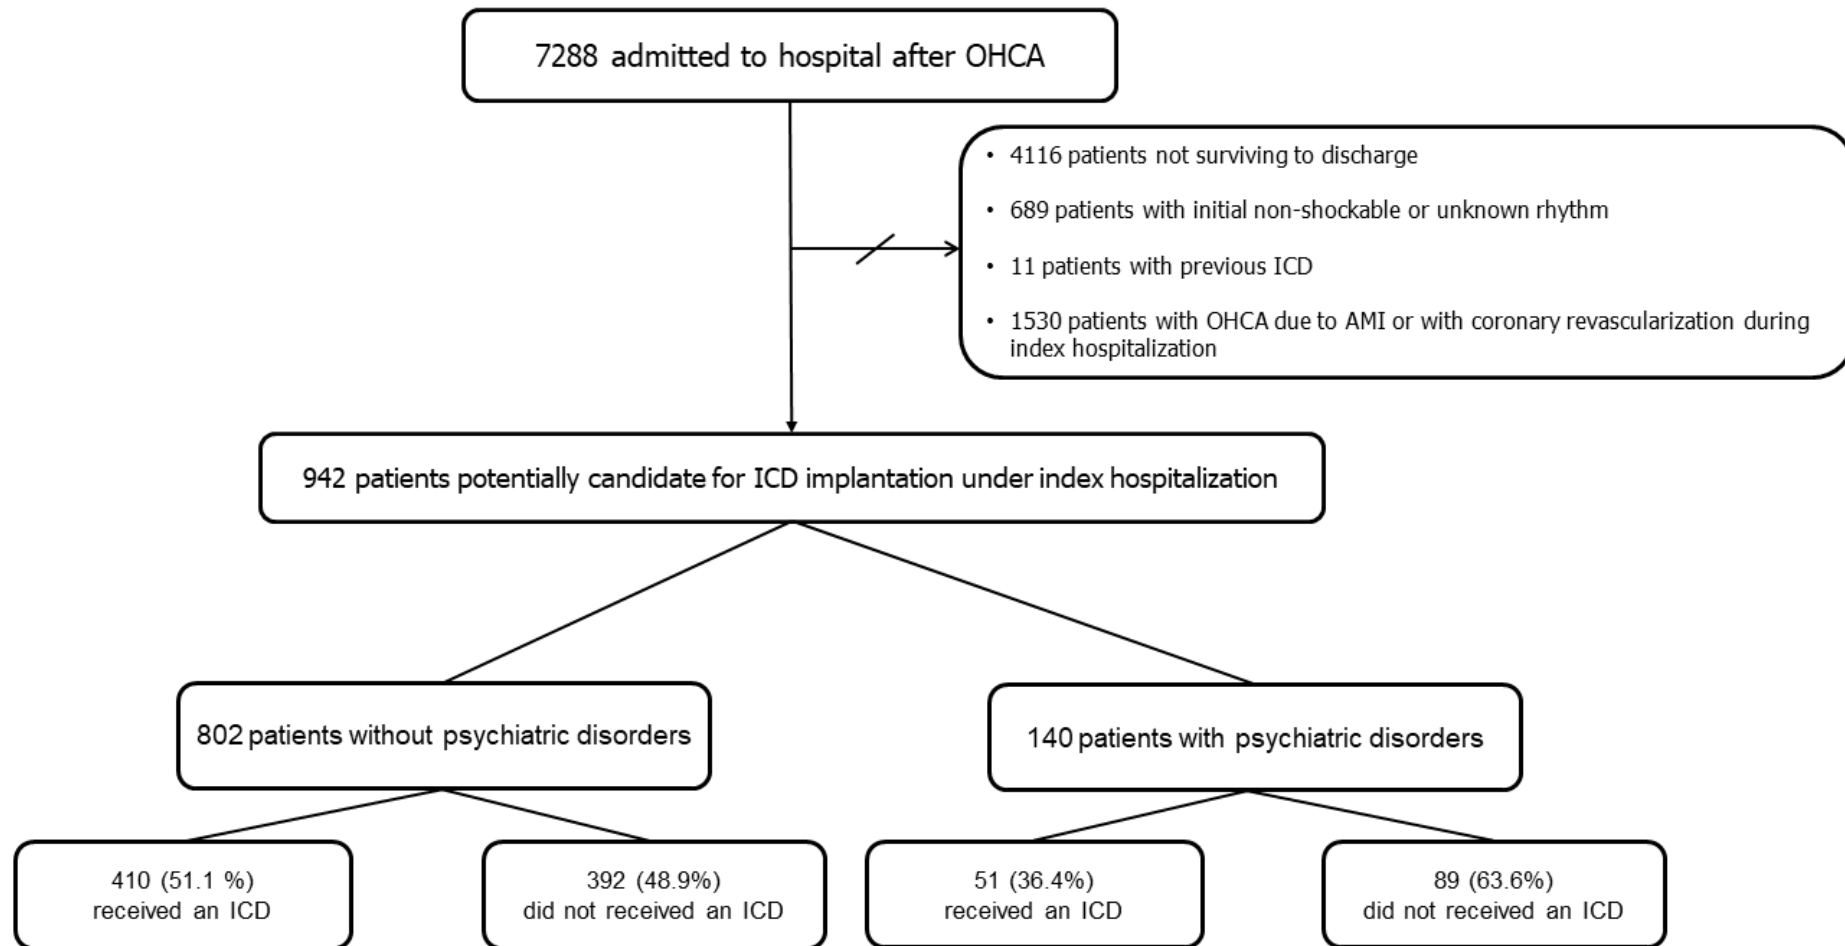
7288 admitted to hospital after OHCA

• 4116 patients not surviving to discharge
• 689 patients with initial non-shockable or unknown rhythm
• 11 patients with previous ICD
• 1530 patients with OHCA due to AMI or with coronary revascularization during index hospitalization

942 patients potentially candidate for ICD implantation under index hospitalization

802 patients without psychiatric disorders

140 patients with psychiatric disorders

410 (51.1 %) received an ICD

392 (48.9%) did not received an ICD

51 (36.4%) received an ICD

89 (63.6%) did not received an ICD